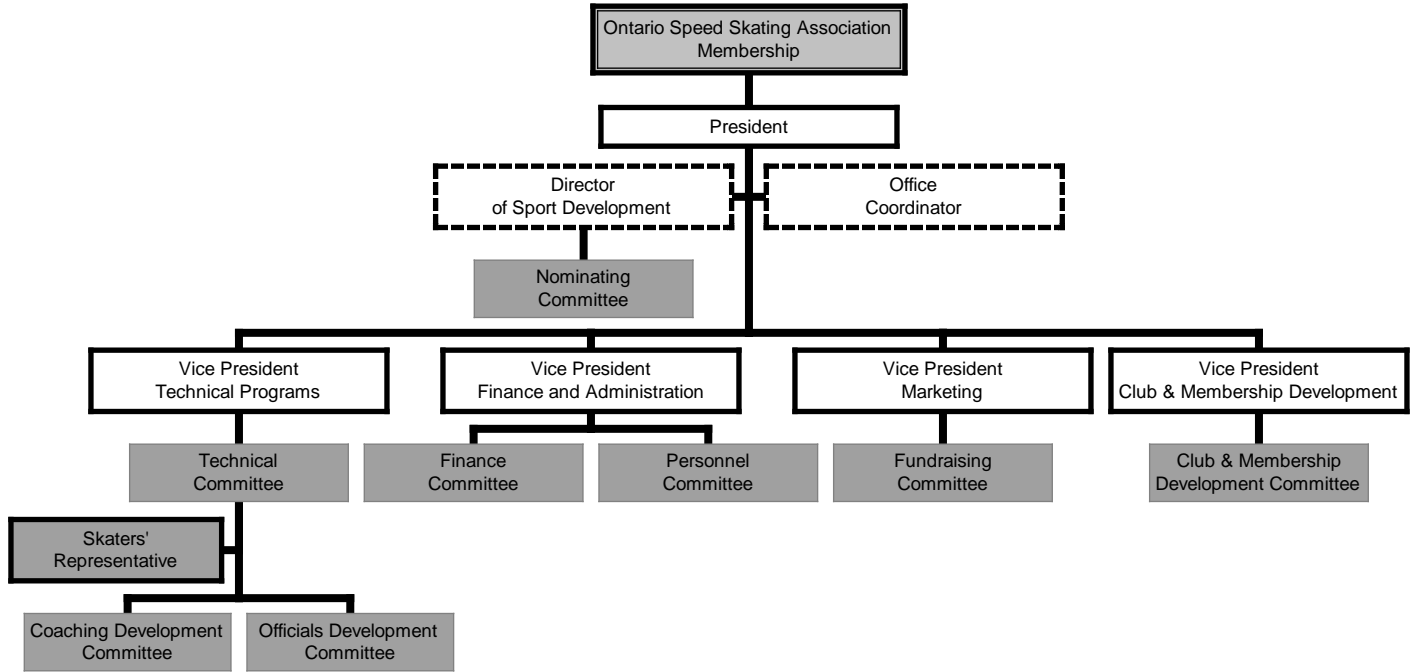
Ontario Speed Skating Association Membership

President

Director of Sport Development

Office Coordinator

Nominating Committee

Vice President Technical Programs

Vice President Finance and Administration

Vice President Marketing

Vice President Club & Membership Development

Technical Committee

Finance Committee

Personnel Committee

Fundraising Committee

Club & Membership Development Committee

Skaters' Representative

Coaching Development Committee

Officials Development Committee